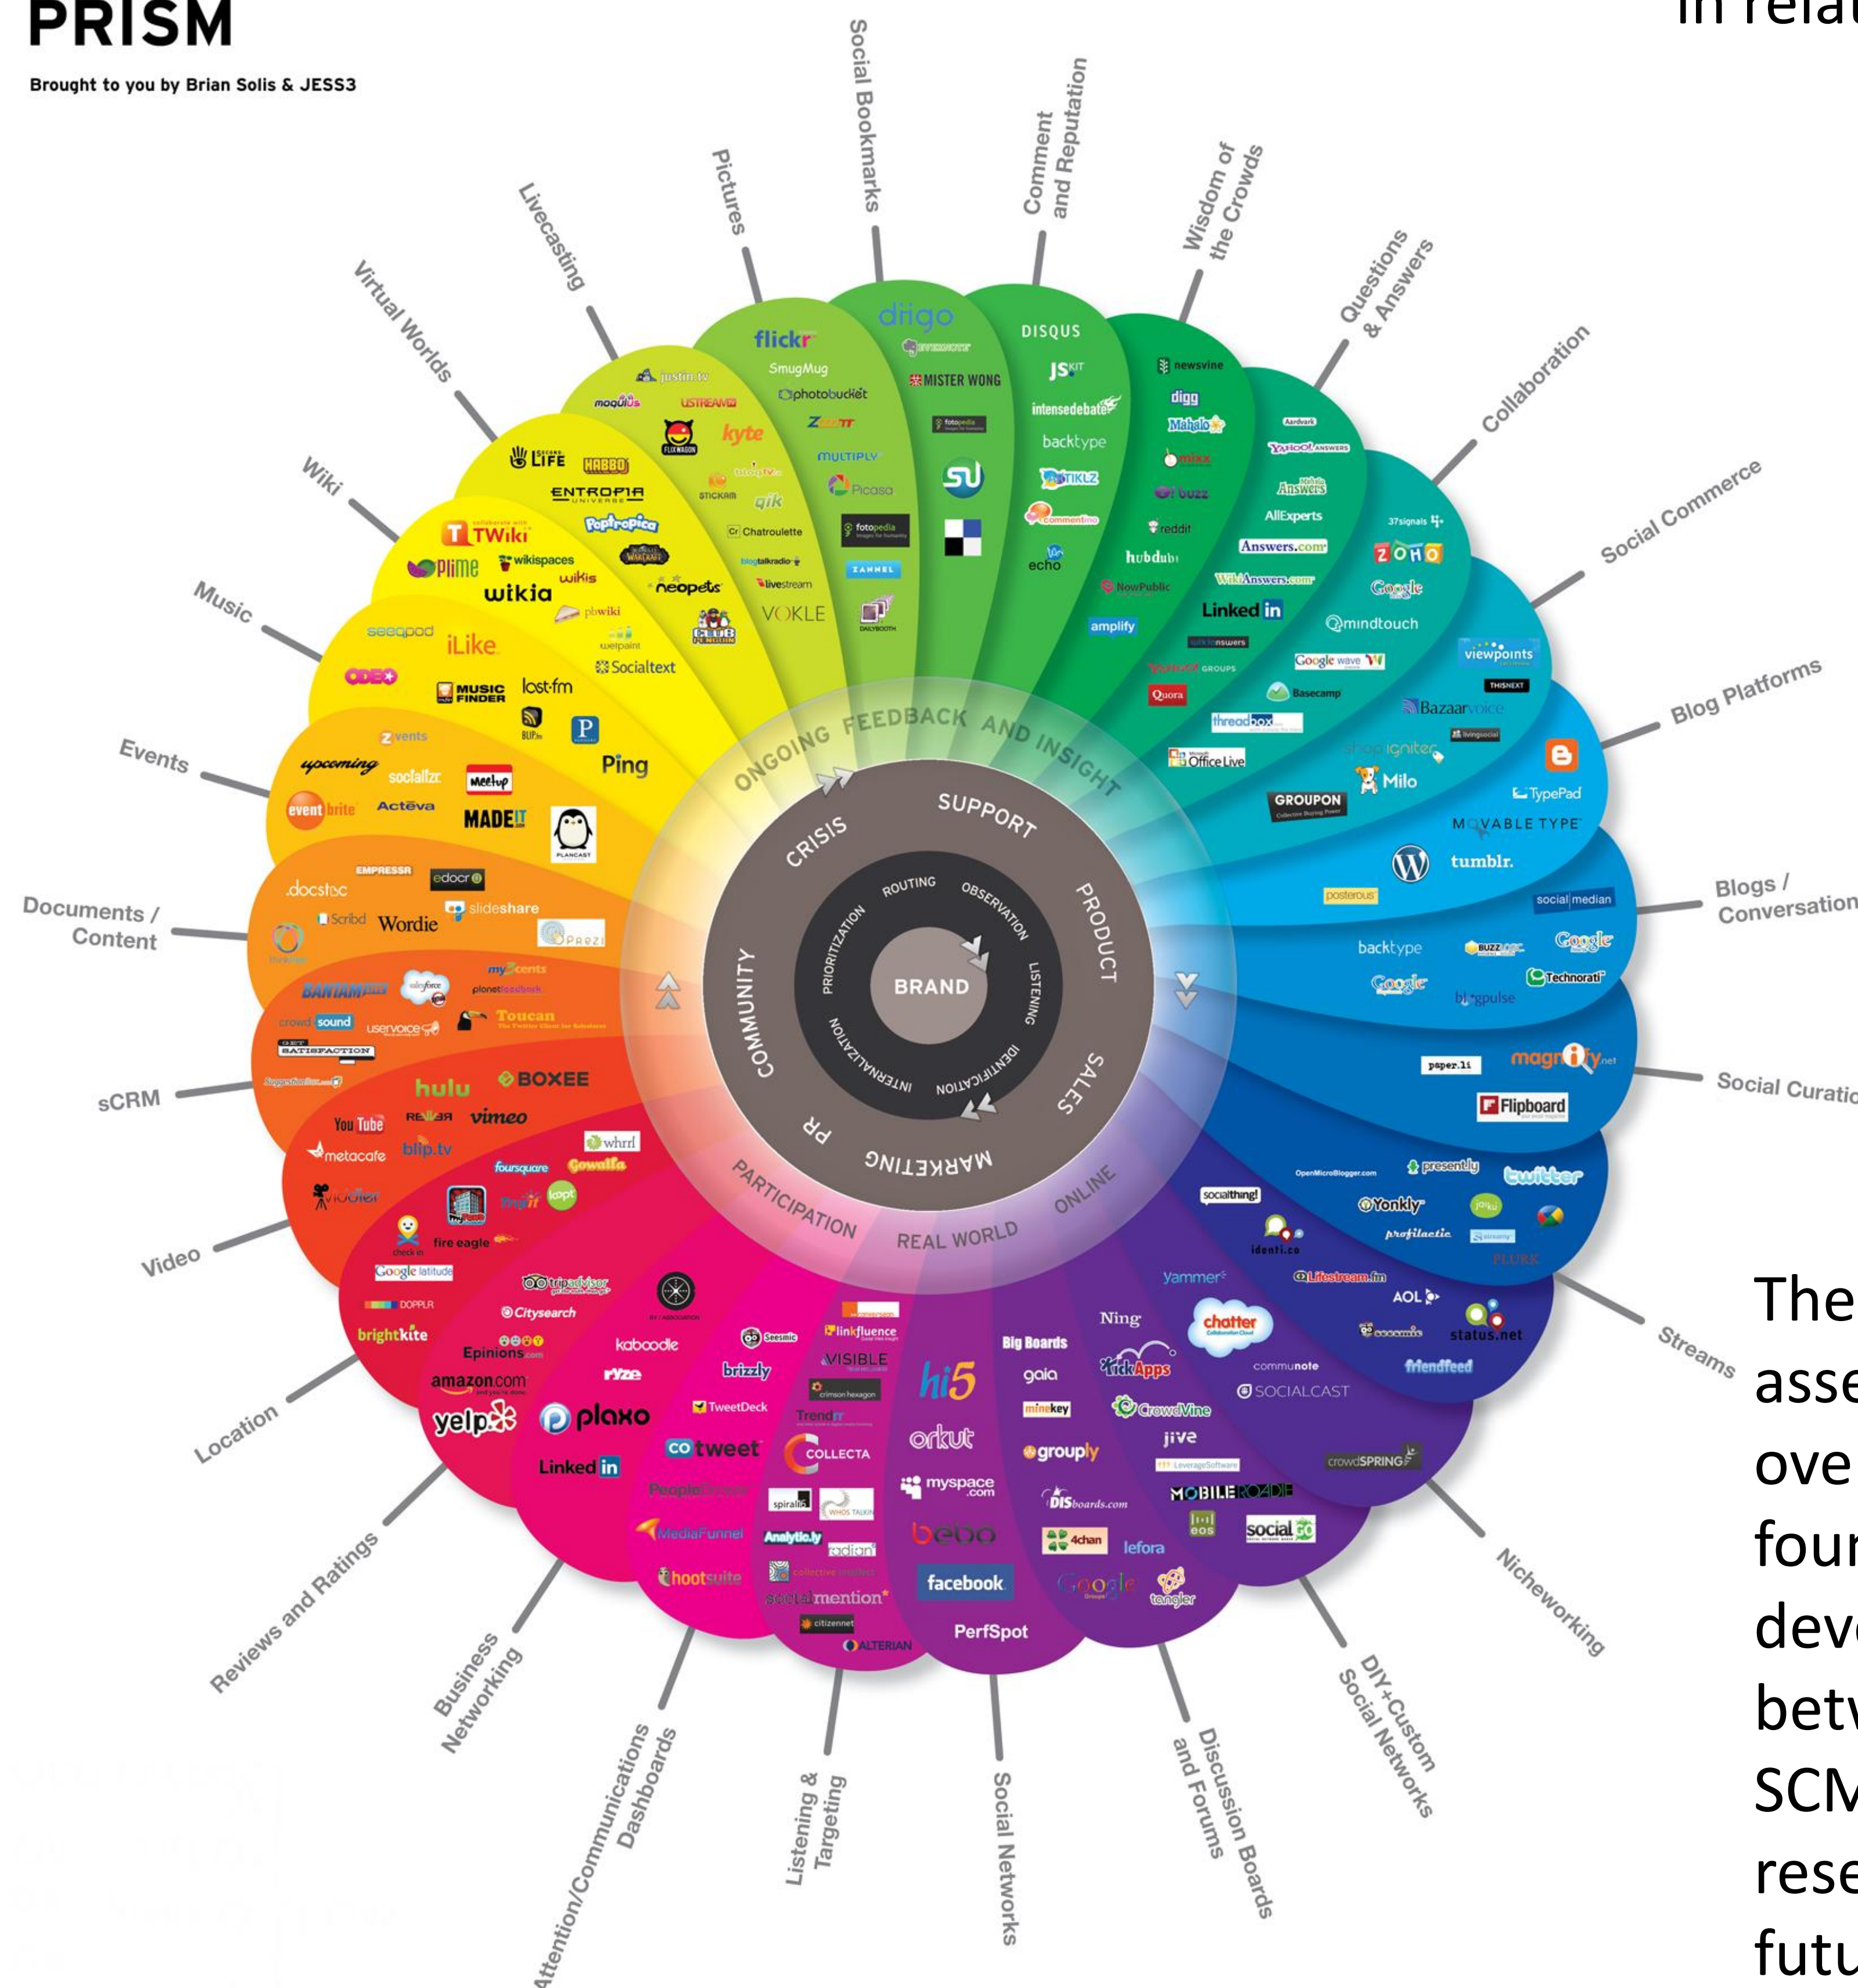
PRISM

Brought to you by Brian Solis & JESS3

in relat

Social Bookmarks
Comment and Reputation
Wisdom of the Crowds
Questions & Answers
Collaboration
Social Commerce
Blog Platforms
Blogs / Conversation
Social Curatio
Streams
Nicheworking
DIY+Custom Social Networks
Discussion Boards and Forums
Social Networks
Listening & Targeting
Attention/Communications Dashboards
Business Networking
Reviews and Ratings
Location
Video
sCRM
Documents / Content
Events
Music
Wiki
Virtual Worlds
Livecasting
Pictures

flickr
SmugMug
photobucket
Zooomr
MULTIPLY
Picasa
qik
Chatroulette
blogtalkradio
livestream
VOKLE
diigo
MISTER WONG
fotopedia
DISQUS
JS-KIT
intensedebate
backtype
ARTIKLZ
echo
newsvine
digg
Mahalo
mixx
buzz
reddit
hubdub
NowPublic
amplify
Answers
AllExperts
Answers.com
WikiAnswers.com
LinkedIn
Quora
Basecamp
threadbox
Office Live
37signals
ZOHO
Google
mindtouch
Google wave
viewpoints
Bazaarvoice
Milo
GROUPON
TypePad
MOVABLE TYPE
tumblr.
posterous
social median
backtype
Google
Technorati
blogpulse
paper.li
magnify.net
Flipboard
presently
twitter
Yonkly
profilactic
PLURK
socialthing!
identi.ca
Lifestream.fm
AOL
status.net
friendfeed
yammer
chatter
Ning
communote
SOCIALCAST
KickApps
CrowdVine
jive
MOBILEROADIE
social GO
crowdSPRING
Big Boards
gaia
minekey
grouply
DISboards.com
4chan
lefora
tangler
hi5
orkut
myspace.com
bebo
facebook
PerfSpot
linkfluence
VISIBLE
crimson hexagon
Trendrr
COLLECTA
spiral16
radian6
socialmention
citizennet
ALTERIAN
Seesmic
brizzly
TweetDeck
cotweet
PeopleBrowsr
MediaFunnel
Analytic.ly
hootsuite
kaboodle
ryze
plaxo
LinkedIn
tripadvisor
Citysearch
Epinions.com
amazon.com
yelp
brightkite
DOPPLR
Google latitude
fire eagle
foursquare
Gowalla
whrrl
loopt
YouTube
REVVER
vimeo
blip.tv
metacafe
viddler
hulu
BOXEE
BANTAMLIVE
salesforce
planetfeedback
crowdsound
uservoice
Toucan
GET SATISFACTION
myRecents
.docstoc
Scribd
Wordie
slideshare
Prezi
EMPRESSR
edocr
upcoming
socializr
meetup
eventbrite
Acteva
MADE IT
PLANCAST
Zvents
Ping
seeqpod
iLike
ODEO
MUSIC FINDER
last.fm
P
TWiki
wikispaces
wikis
wikia
PBwiki
wetpaint
Socialtext
SECOND LIFE
HABBO
ENTROPIA UNIVERSE
Poptropica
neopets
CLUB PENGUIN
justin.tv
mogulus
USTREAM
kyte
STICKAM
FLIXWAGON

ONGOING FEEDBACK AND INSIGHT
CRISIS
SUPPORT
PRODUCT
SALES
MARKETING
PR
COMMUNITY
ROUTING
OBSERVATION
LISTENING
IDENTIFICATION
INTERNALIZATION
PRIORITIZATION
BRAND
PARTICIPATION
REAL WORLD
ONLINE

The
asse
ove
four
dev
betw
SCM
rese
futu